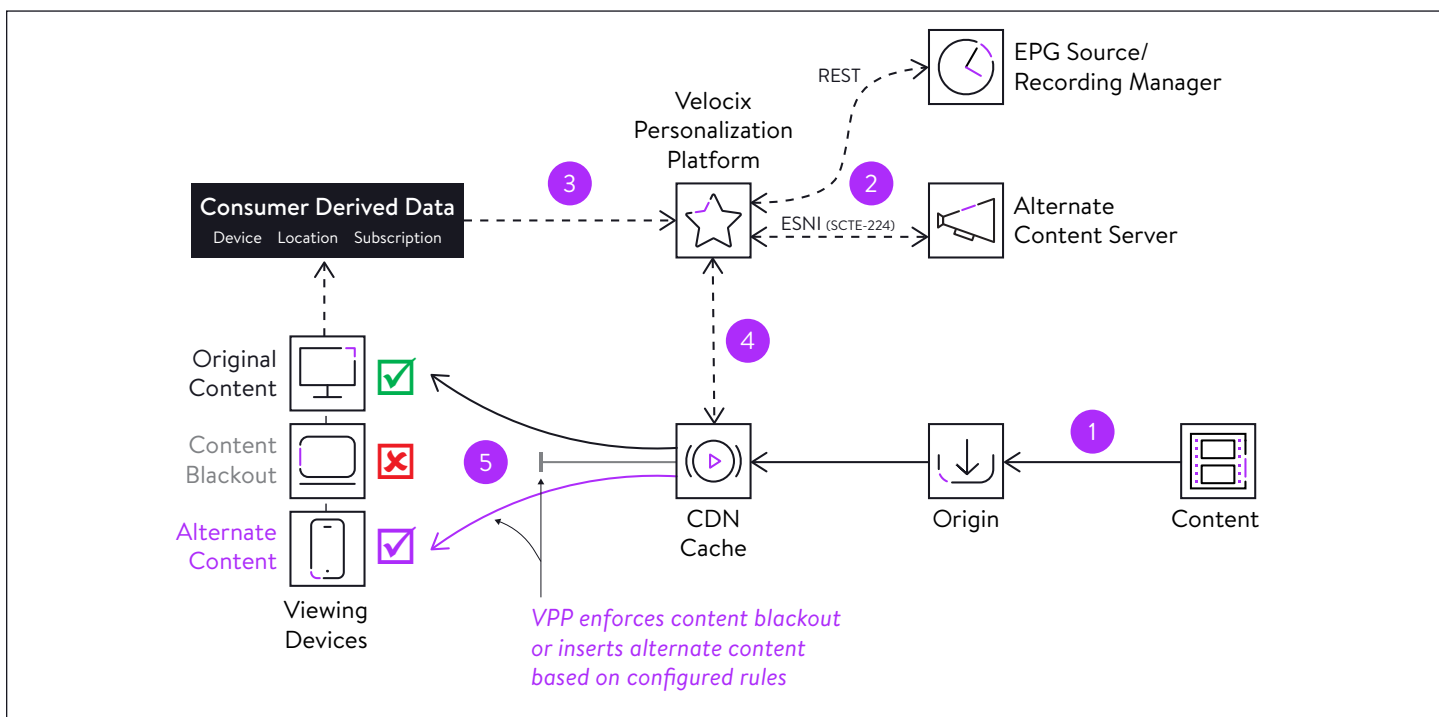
REST

EPG Source/
Recording Manager

Velocix
Personalization
Platform

3

2

Consumer Derived Data
Device Location Subscription

ESNI (SCTE-224)

Alternate
Content Server

4

Original
Content

Content
Blackout

5

1

Alternate
Content

CDN
Cache

Origin

Content

Viewing
Devices

VPP enforces content blackout
or inserts alternate content
based on configured rules